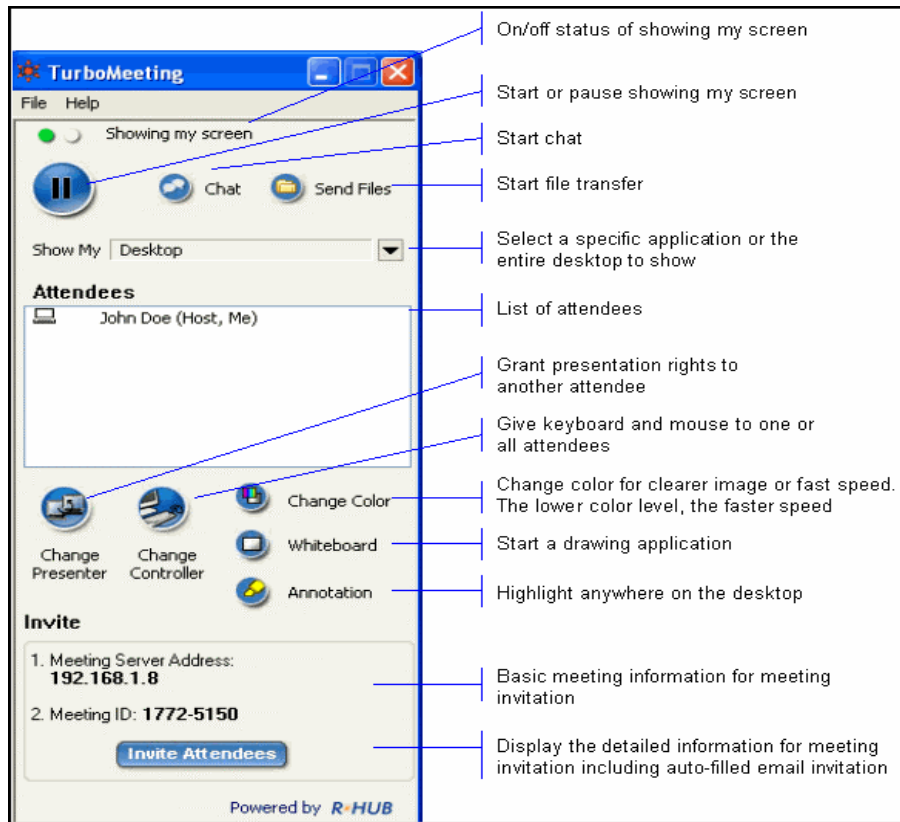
TurboMeeting

File Help

Showing my screen

Chat Send Files

Show My Desktop

Attendees

John Doe (Host, Me)

Change Presenter

Change Controller

Change Color

Whiteboard

Annotation

Invite

1. Meeting Server Address: 192.168.1.8

2. Meeting ID: 1772-5150

Invite Attendees

Powered by R-HUB

On/off status of showing my screen

Start or pause showing my screen

Start chat

Start file transfer

Select a specific application or the entire desktop to show

List of attendees

Grant presentation rights to another attendee

Give keyboard and mouse to one or all attendees

Change color for clearer image or fast speed. The lower color level, the faster speed

Start a drawing application

Highlight anywhere on the desktop

Basic meeting information for meeting invitation

Display the detailed information for meeting invitation including auto-filled email invitation